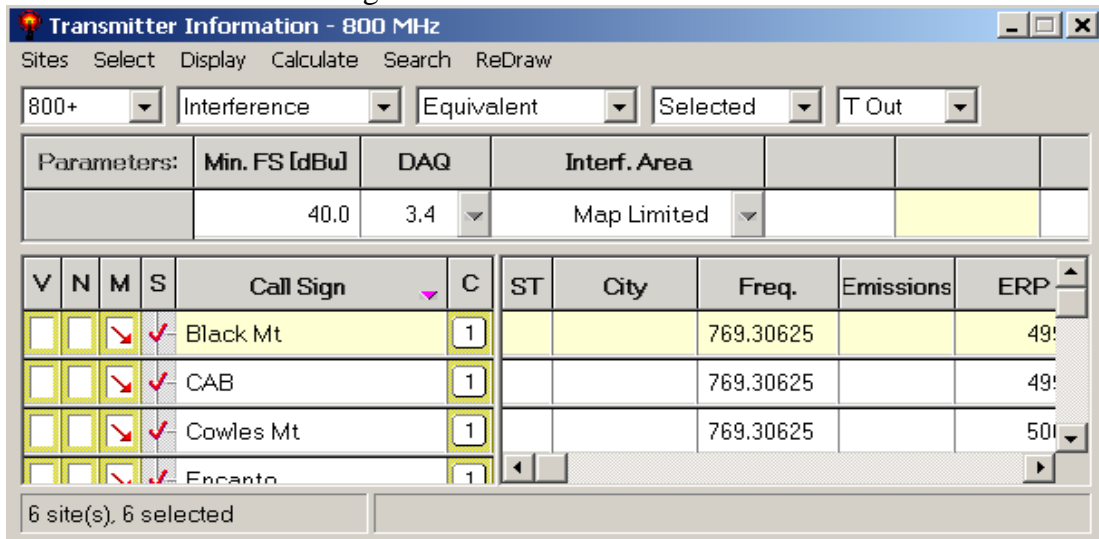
Transmitter Information - 800 MHz

Sites Select Display Calculate Search ReDraw

800+ Interference Equivalent Selected T Out

| Parameters: | Min. FS [dBu] | DAQ | Interf. Area | | |
|---|---|---|---|---|---|
| | 40.0 | 3.4 | Map Limited | | |

| V | N | M | S | Call Sign | C |
|---|---|---|---|---|---|
| | | | | Black Mt | 1 |
| | | | | CAB | 1 |
| | | | | Cowles Mt | 1 |
| | | | | Encanto | 1 |

| ST | City | Freq. | Emissions | ERP |
|---|---|---|---|---|
| | | 769.30625 | | 49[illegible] |
| | | 769.30625 | | 49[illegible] |
| | | 769.30625 | | 50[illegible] |

6 site(s), 6 selected